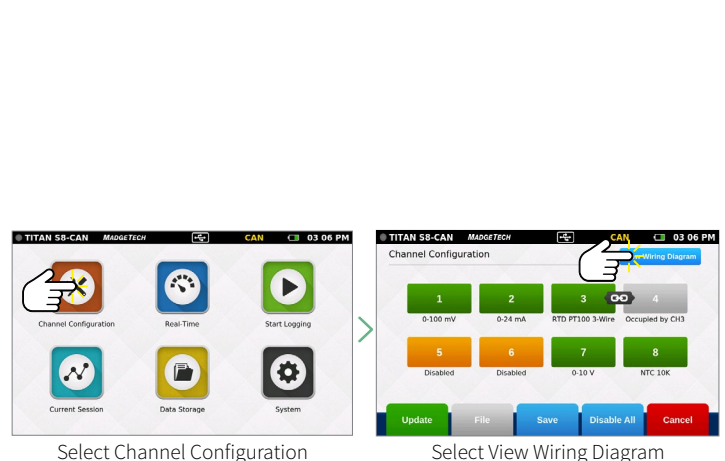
TITAN S8-CAN MADGETECH CAN 03 06 PM

Channel Configuration

Real-Time

Start Logging

Current Session

Data Storage

System

Select Channel Configuration

TITAN S8-CAN MADGETECH CAN 03 06 PM

Channel Configuration

Wiring Diagram

1
0-100 mV

2
0-24 mA

3
RTD PT100 3-Wire

4
Occupied by CH3

5
Disabled

6
Disabled

7
0-10 V

8
NTC 10K

Update

File

Save

Disable All

Cancel

Select View Wiring Diagram